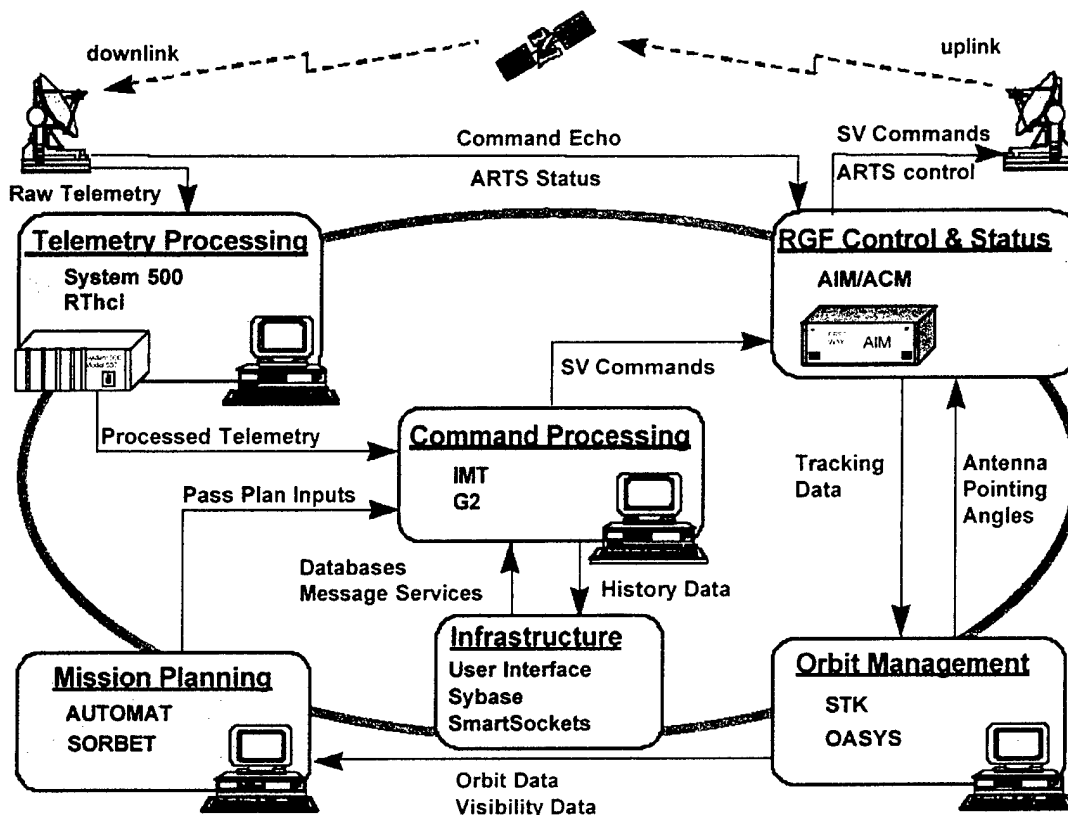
downlink

uplink

Command Echo

SV Commands

ARTS Status

ARTS control

Raw Telemetry

Telemetry Processing

System 500
RThci

RGF Control & Status

AIM/ACM

AIM

SV Commands

Processed Telemetry

Command Processing

IMT
G2

Tracking Data

Antenna Pointing Angles

Pass Plan Inputs

Databases
Message Services

History Data

Infrastructure

User Interface
Sybase
SmartSockets

Mission Planning

AUTOMAT
SORBET

Orbit Management

STK
OASYS

Orbit Data
Visibility Data